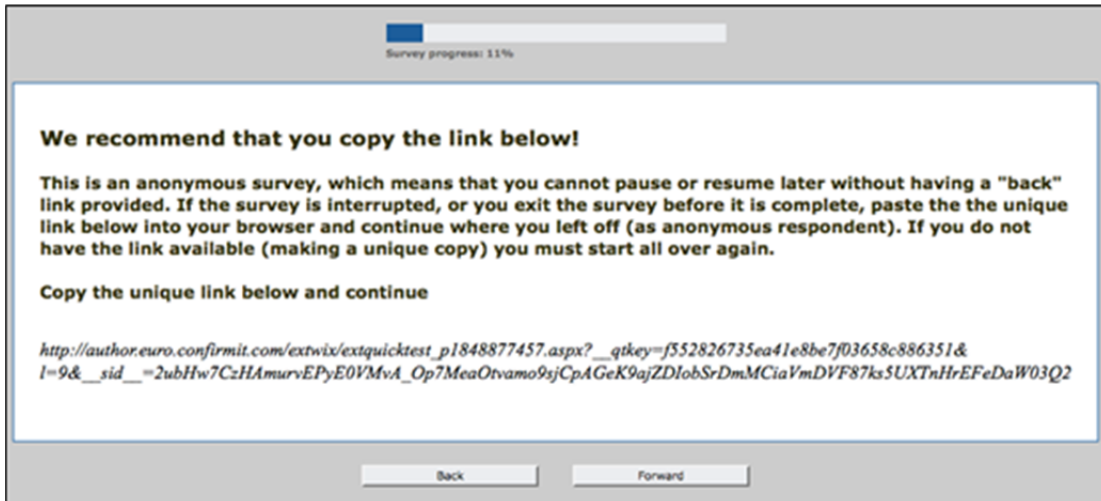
Survey progress: 11%

We recommend that you copy the link below!

This is an anonymous survey, which means that you cannot pause or resume later without having a "back" link provided. If the survey is interrupted, or you exit the survey before it is complete, paste the the unique link below into your browser and continue where you left off (as anonymous respondent). If you do not have the link available (making a unique copy) you must start all over again.

Copy the unique link below and continue

http://author.euro.confirmit.com/extwix/extquicktest_p1848877457.aspx?__qtkey=f552826735ea41e8be7f03658c886351&l=9&__sid__=2ubHw7CzHAmurvEPyE0VMvA_Op7MeaOtvamo9sjCpAGeK9ajZDIobSrDmMCiaVmDVF87ks5UXTnHrEFeDaW03Q2

Back

Forward